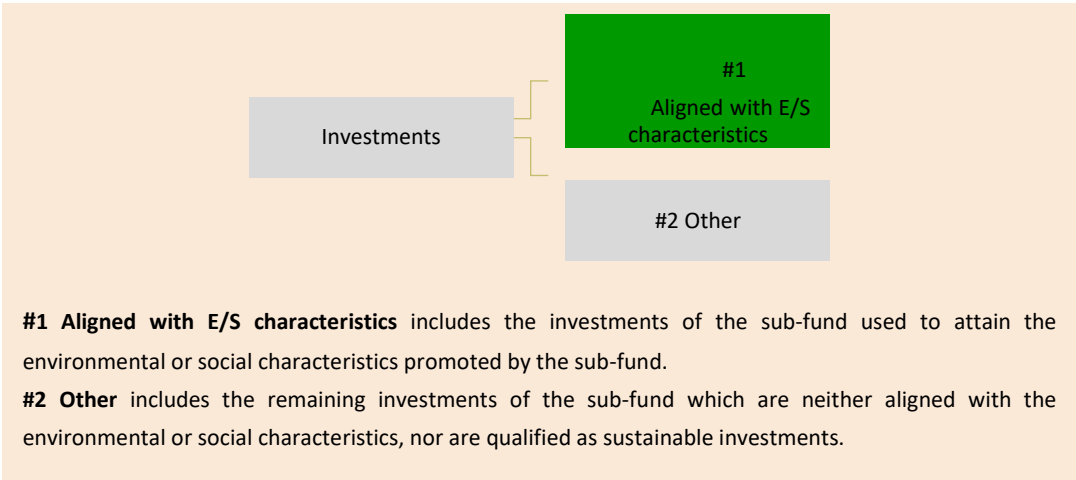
Investments

#1

Aligned with E/S characteristics

#2 Other

**#1 Aligned with E/S characteristics** includes the investments of the sub-fund used to attain the environmental or social characteristics promoted by the sub-fund.

**#2 Other** includes the remaining investments of the sub-fund which are neither aligned with the environmental or social characteristics, nor are qualified as sustainable investments.